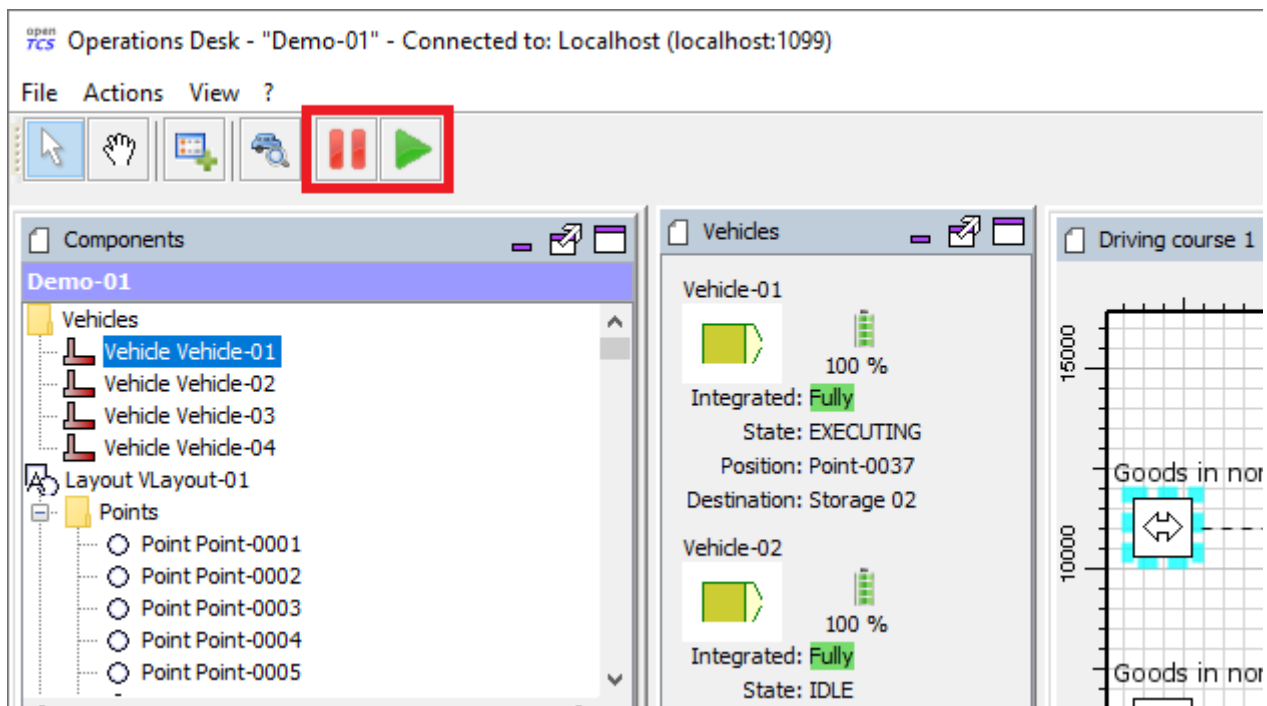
open TCS Operations Desk - "Demo-01" - Connected to: Localhost (localhost:1099)

File Actions View ?

Components

Demo-01

Vehicles
Vehicle Vehicle-01
Vehicle Vehicle-02
Vehicle Vehicle-03
Vehicle Vehicle-04
Layout VLayout-01
Points
Point Point-0001
Point Point-0002
Point Point-0003
Point Point-0004
Point Point-0005

Vehicles

Vehicle-01
100 %
Integrated: Fully
State: EXECUTING
Position: Point-0037
Destination: Storage 02

Vehicle-02
100 %
Integrated: Fully
State: IDLE

Driving course 1

15000
10000
Goods in nor
Goods in nor